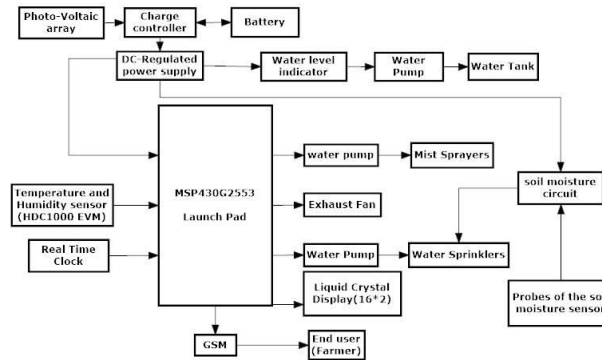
Photo-Voltaic array

Charge controller

Battery

DC-Regulated power supply

Water level indicator

Water Pump

Water Tank

MSP430G2553

Launch Pad

water pump

Mist Sprayers

Temperature and Humidity sensor (HDC1000 EVM)

Exhaust Fan

soil moisture circuit

Real Time Clock

Water Pump

Water Sprinklers

Liquid Crystal Display(16*2)

Probes of the so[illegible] moisture senso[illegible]

GSM

End user (Farmer)